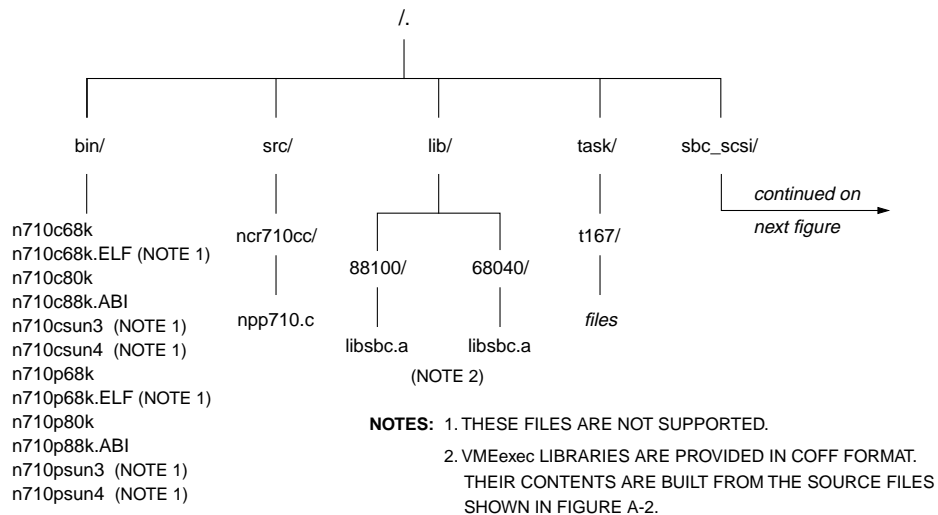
/.

bin/

n710c68k
n710c68k.ELF (NOTE 1)
n710c80k
n710c88k.ABI
n710csun3 (NOTE 1)
n710csun4 (NOTE 1)
n710p68k
n710p68k.ELF (NOTE 1)
n710p80k
n710p88k.ABI
n710psun3 (NOTE 1)
n710psun4 (NOTE 1)

src/

ncr710cc/

npp710.c

lib/

88100/

libsbc.a

68040/

libsbc.a

(NOTE 2)

task/

t167/

files

sbc_scsi/

continued on next figure

NOTES: 1. THESE FILES ARE NOT SUPPORTED.

2. VMEexec LIBRARIES ARE PROVIDED IN COFF FORMAT. THEIR CONTENTS ARE BUILT FROM THE SOURCE FILES SHOWN IN FIGURE A-2.